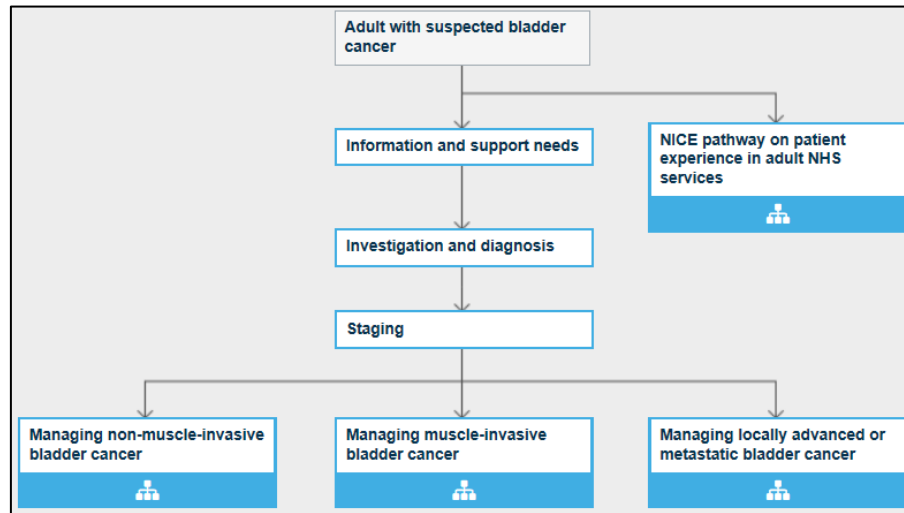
Adult with suspected bladder cancer

Information and support needs

NICE pathway on patient experience in adult NHS services

Investigation and diagnosis

Staging

Managing non-muscle-invasive bladder cancer

Managing muscle-invasive bladder cancer

Managing locally advanced or metastatic bladder cancer